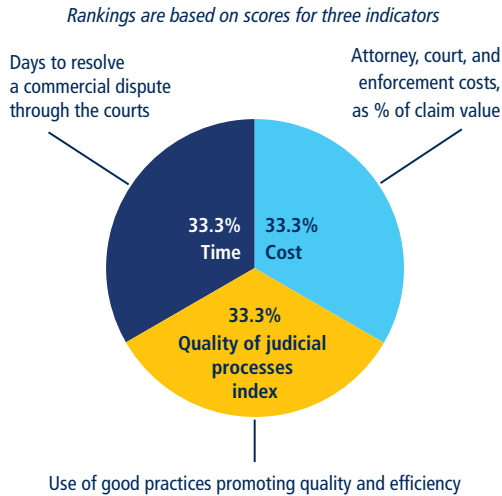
Rankings are based on scores for three indicators

Days to resolve a commercial dispute through the courts

Attorney, court, and enforcement costs, as % of claim value

33.3%
Time

33.3%
Cost

33.3%
Quality of judicial processes index

Use of good practices promoting quality and efficiency